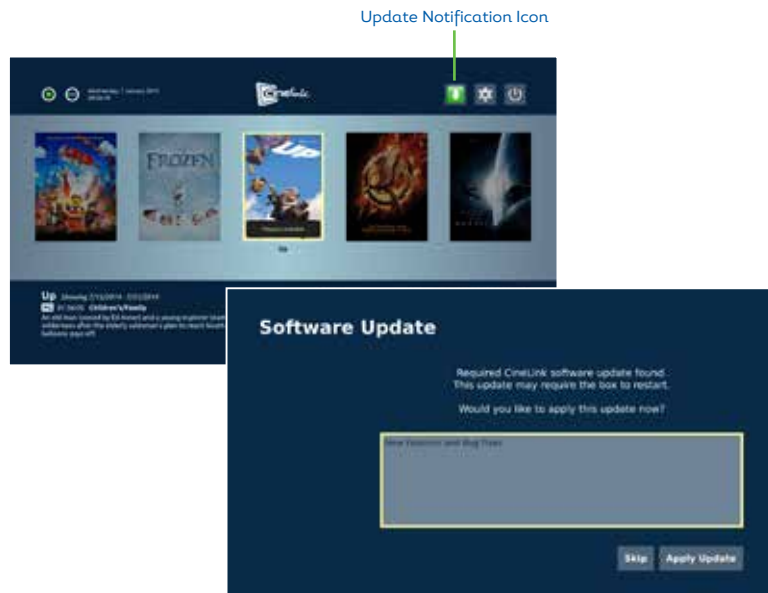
Update Notification Icon

CineLink

FROZEN

UP

Up

Software Update

Required CineLink software update found.
This update may require the box to restart.

Would you like to apply this update now?

New Features and Bug Fixes

Skip

Apply Update